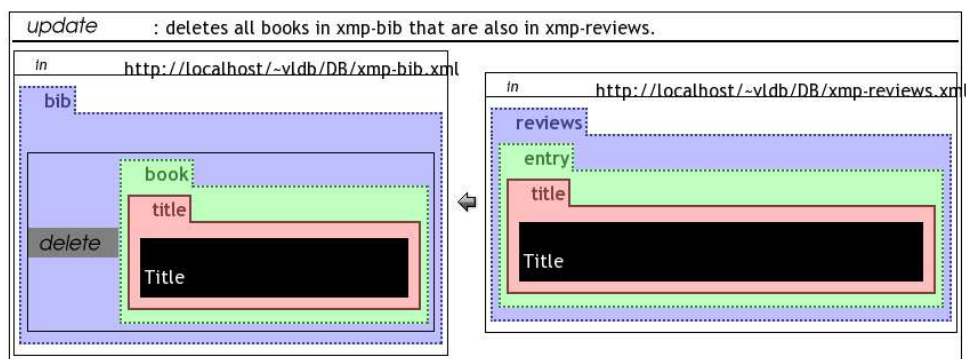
update : deletes all books in xmp-bib that are also in xmp-reviews.

in http://localhost/~vldb/DB/xmp-bib.xml

bib

book

title

delete

Title

in http://localhost/~vldb/DB/xmp-reviews.xml

reviews

entry

title

Title